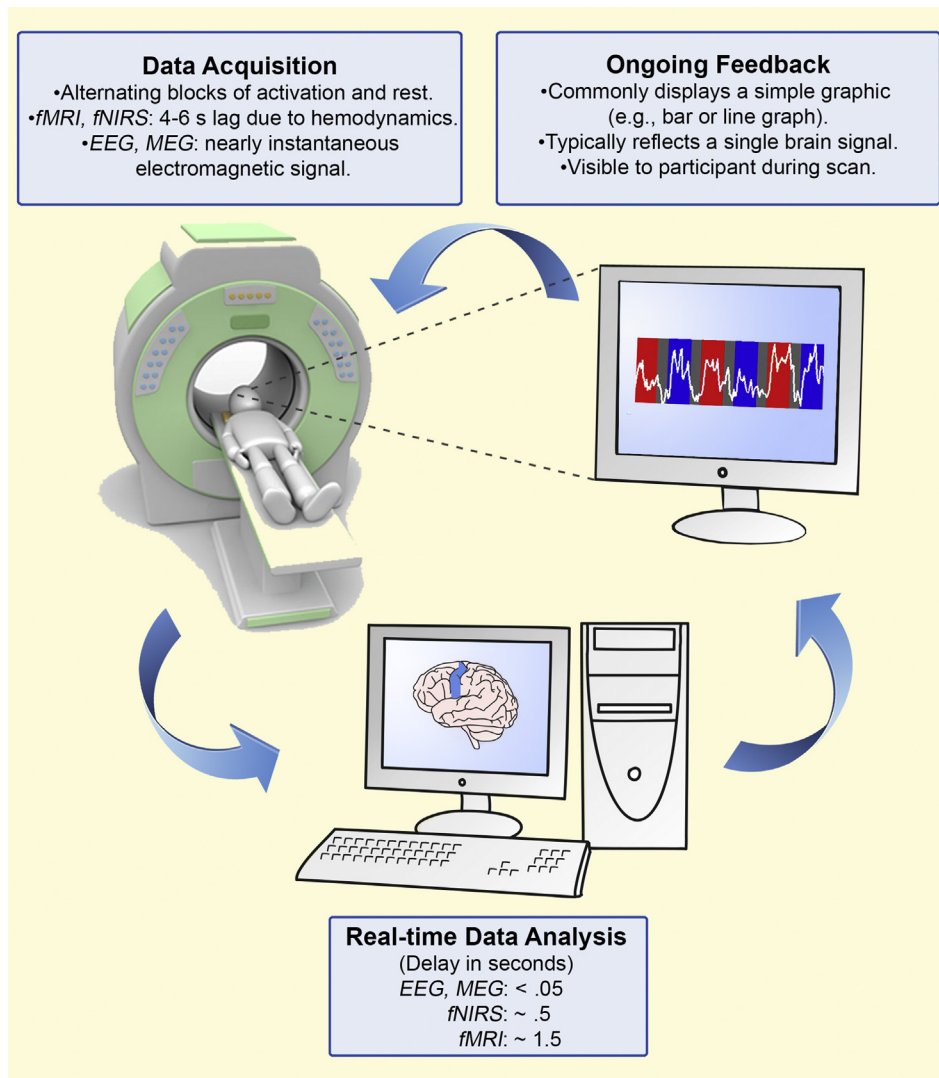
**Data Acquisition**
•Alternating blocks of activation and rest.
•*fMRI, fNIRS*: 4-6 s lag due to hemodynamics.
•*EEG, MEG*: nearly instantaneous electromagnetic signal.

**Ongoing Feedback**
•Commonly displays a simple graphic (e.g., bar or line graph).
•Typically reflects a single brain signal.
•Visible to participant during scan.

**Real-time Data Analysis**
(Delay in seconds)
*EEG, MEG*: < .05
*fNIRS*: ~ .5
*fMRI*: ~ 1.5